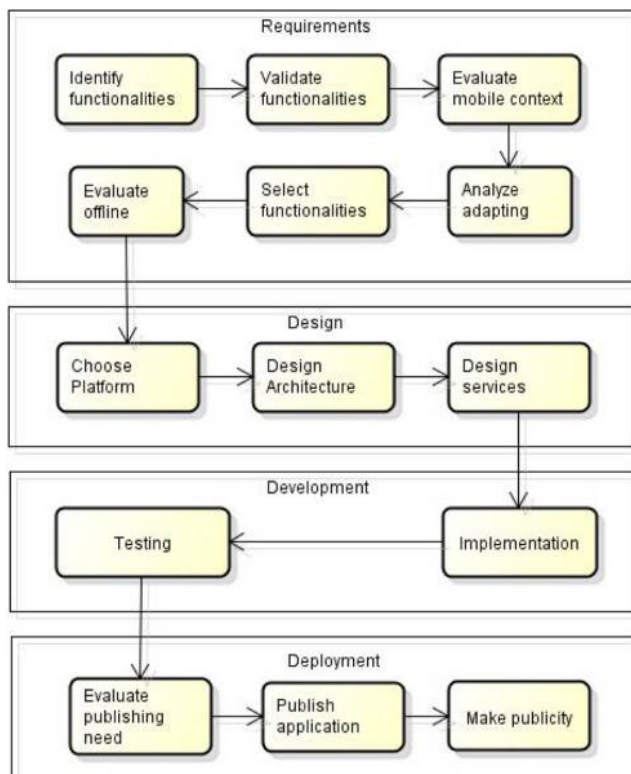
Requirements

Identify functionalities

Validate functionalities

Evaluate mobile context

Evaluate offline

Select functionalities

Analyze adapting

Design

Choose Platform

Design Architecture

Design services

Development

Testing

Implementation

Deployment

Evaluate publishing need

Publish application

Make publicity